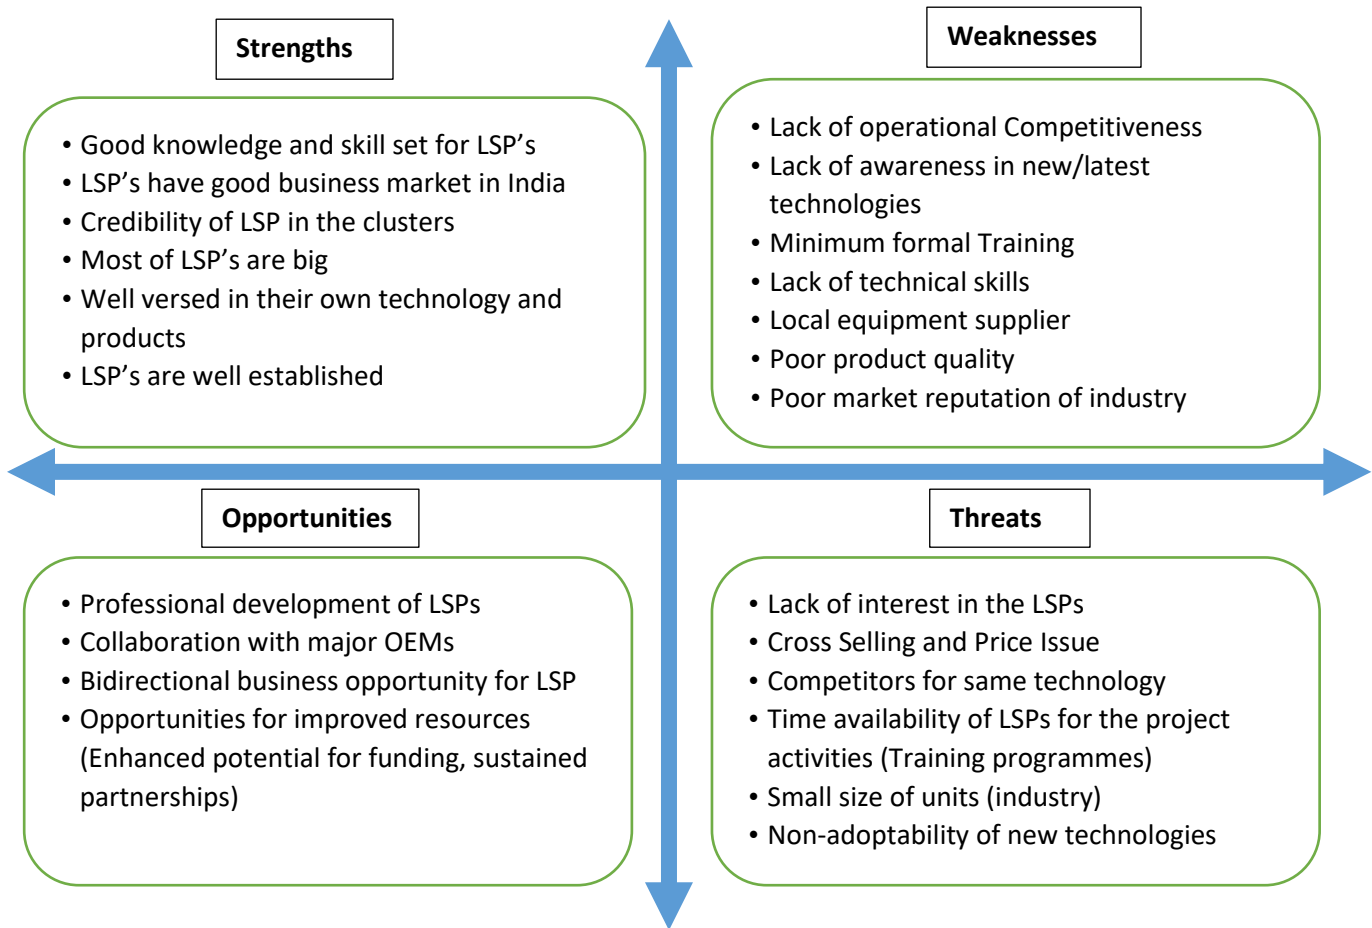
Strengths

- Good knowledge and skill set for LSP’s
- LSP’s have good business market in India
- Credibility of LSP in the clusters
- Most of LSP’s are big
- Well versed in their own technology and products
- LSP’s are well established

Weaknesses

- Lack of operational Competitiveness
- Lack of awareness in new/latest technologies
- Minimum formal Training
- Lack of technical skills
- Local equipment supplier
- Poor product quality
- Poor market reputation of industry

Opportunities

- Professional development of LSPs
- Collaboration with major OEMs
- Bidirectional business opportunity for LSP
- Opportunities for improved resources (Enhanced potential for funding, sustained partnerships)

Threats

- Lack of interest in the LSPs
- Cross Selling and Price Issue
- Competitors for same technology
- Time availability of LSPs for the project activities (Training programmes)
- Small size of units (industry)
- Non-adoptability of new technologies